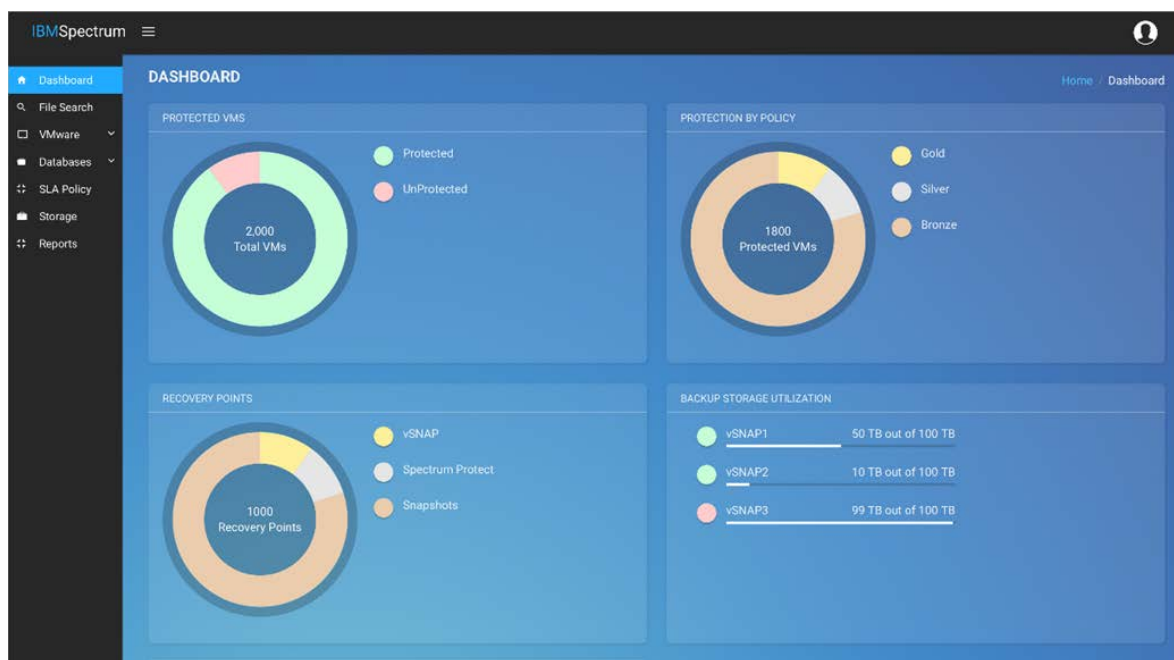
IBMSpectrum

Dashboard
File Search
VMware
Databases
SLA Policy
Storage
Reports

DASHBOARD

Home / Dashboard

PROTECTED VMS

2,000
Total VMs

Protected
UnProtected

PROTECTION BY POLICY

1800
Protected VMs

Gold
Silver
Bronze

RECOVERY POINTS

1000
Recovery Points

vSNAP
Spectrum Protect
Snapshots

BACKUP STORAGE UTILIZATION

vSNAP1 50 TB out of 100 TB
vSNAP2 10 TB out of 100 TB
vSNAP3 99 TB out of 100 TB